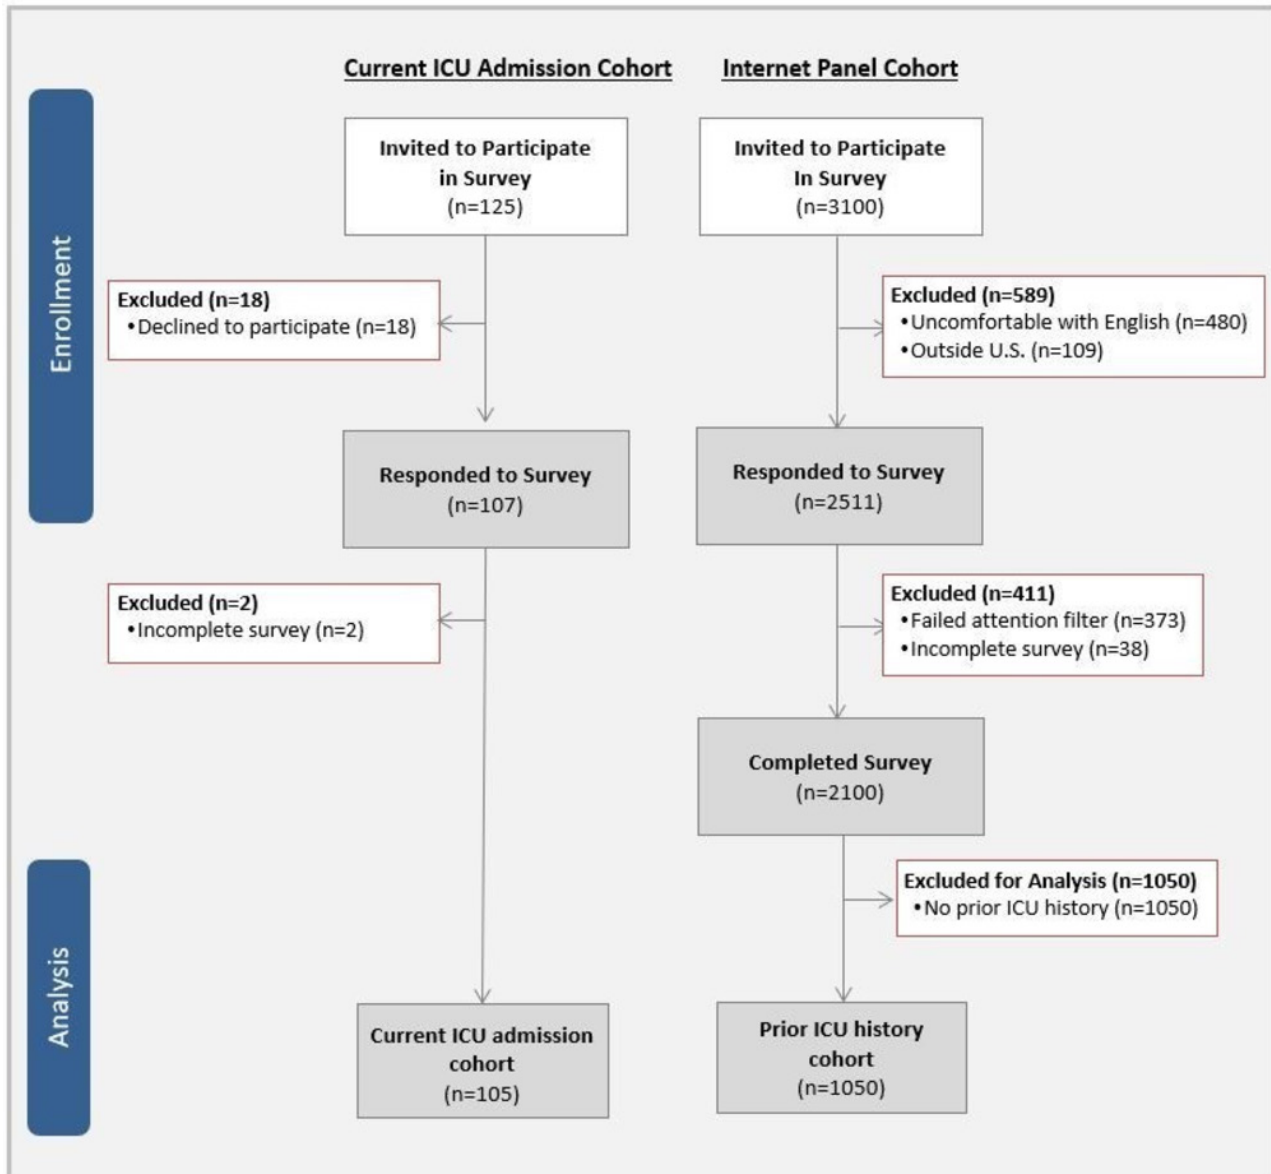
Current ICU Admission Cohort

Internet Panel Cohort

Enrollment

Invited to Participate in Survey (n=125)

Excluded (n=18)
• Declined to participate (n=18)

Responded to Survey (n=107)

Excluded (n=2)
• Incomplete survey (n=2)

Invited to Participate In Survey (n=3100)

Excluded (n=589)
• Uncomfortable with English (n=480)
• Outside U.S. (n=109)

Responded to Survey (n=2511)

Excluded (n=411)
• Failed attention filter (n=373)
• Incomplete survey (n=38)

Completed Survey (n=2100)

Excluded for Analysis (n=1050)
• No prior ICU history (n=1050)

Analysis

Current ICU admission cohort (n=105)

Prior ICU history cohort (n=1050)